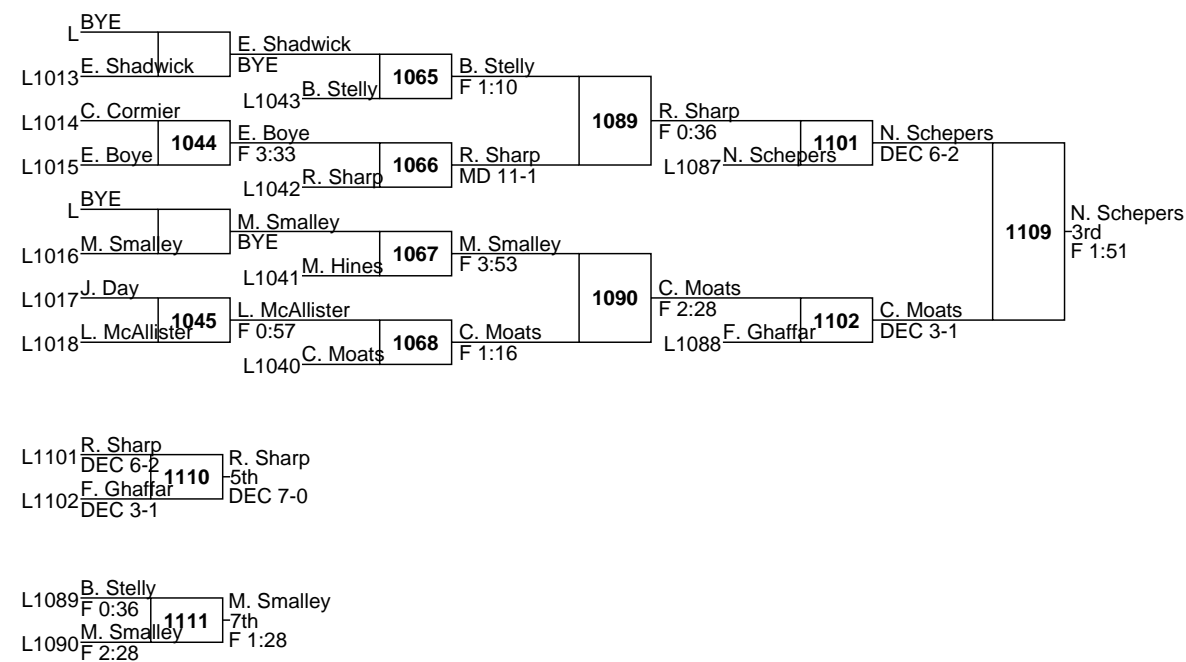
L BYE
L1013 E. Shadwick
E. Shadwick
BYE
L1043 B. Stelly
1065
B. Stelly
F 1:10
L1014 C. Cormier
L1015 E. Boye
1044
E. Boye
F 3:33
L1042 R. Sharp
1066
R. Sharp
MD 11-1
1089
R. Sharp
F 0:36
L1087 N. Schepers
1101
N. Schepers
DEC 6-2
L BYE
L1016 M. Smalley
M. Smalley
BYE
L1041 M. Hines
1067
M. Smalley
F 3:53
L1017 J. Day
L1018 L. McAllister
1045
L. McAllister
F 0:57
L1040 C. Moats
1068
C. Moats
F 1:16
1090
C. Moats
F 2:28
L1088 F. Ghaffar
1102
C. Moats
DEC 3-1
1109
N. Schepers
3rd
F 1:51

L1101 R. Sharp
DEC 6-2
L1102 F. Ghaffar
DEC 3-1
1110
R. Sharp
5th
DEC 7-0

L1089 B. Stelly
F 0:36
L1090 M. Smalley
F 2:28
1111
M. Smalley
7th
F 1:28